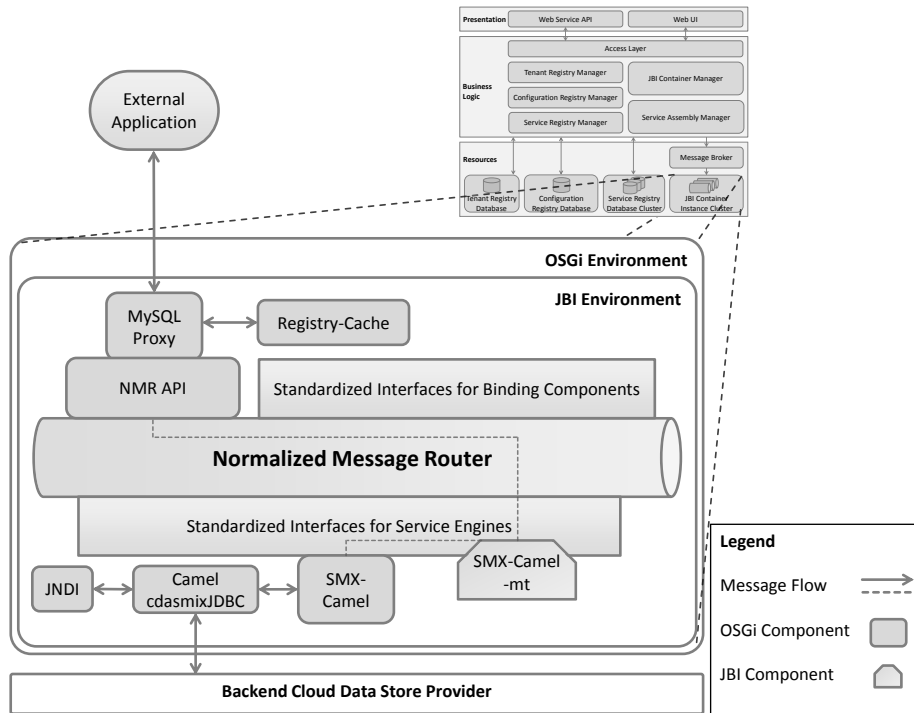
Presentation
Web Service API
Web UI
Business Logic
Access Layer
Tenant Registry Manager
Configuration Registry Manager
Service Registry Manager
JBI Container Manager
Service Assembly Manager
Resources
Message Broker
Tenant Registry Database
Configuration Registry Database
Service Registry Database Cluster
JBI Container Instance Cluster

External Application

OSGi Environment
JBI Environment
MySQL Proxy
Registry-Cache
NMR API
Standardized Interfaces for Binding Components
Normalized Message Router
Standardized Interfaces for Service Engines
SMX-Camel -mt
JNDI
Camel cdasmixJDBC
SMX-Camel
Backend Cloud Data Store Provider

Legend
Message Flow
OSGi Component
JBI Component